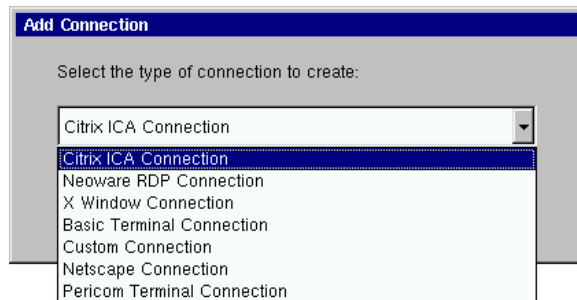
Add Connection

Select the type of connection to create:

Citrix ICA Connection

Citrix ICA Connection
Neoware RDP Connection
X Window Connection
Basic Terminal Connection
Custom Connection
Netscape Connection
Pericom Terminal Connection